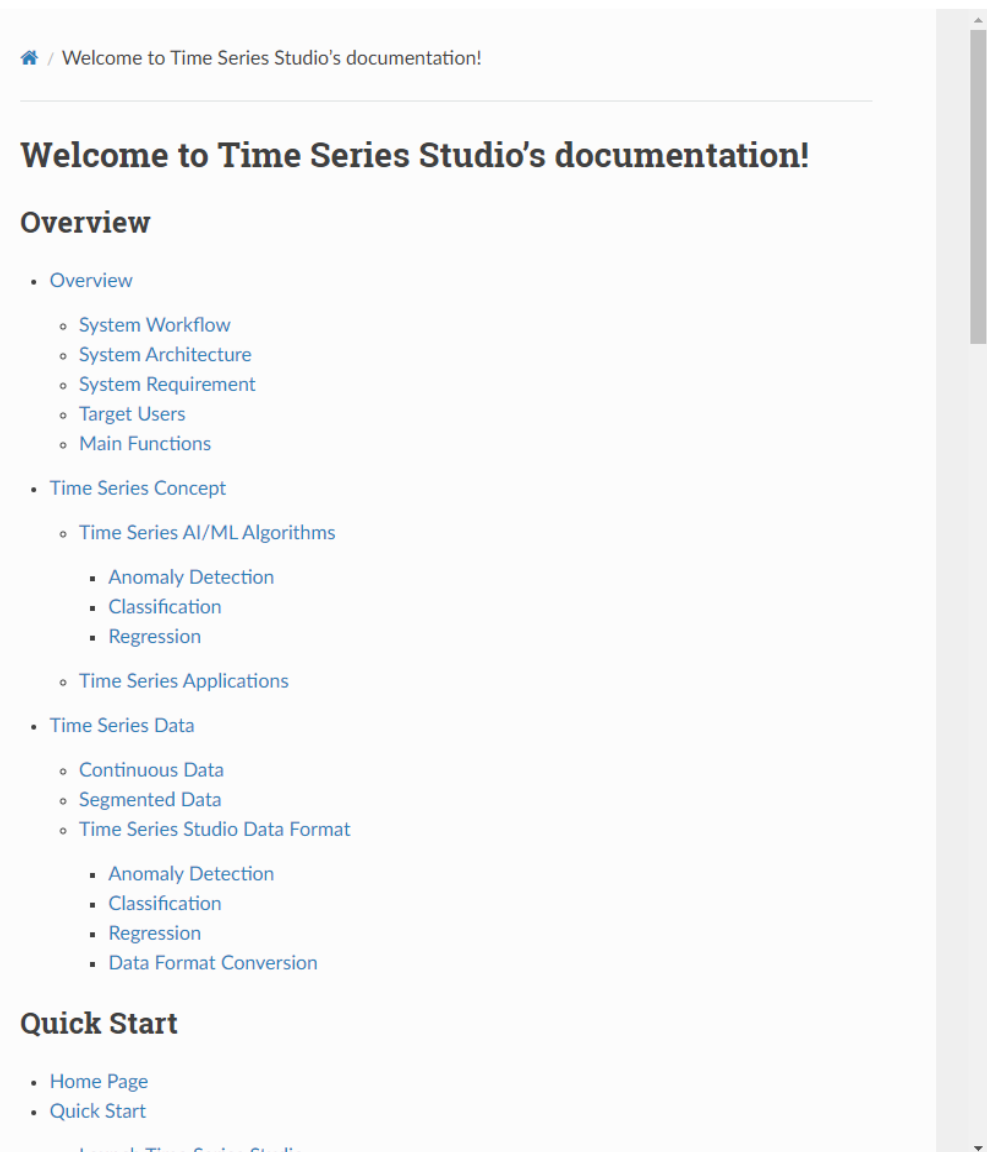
/ Welcome to Time Series Studio's documentation!

# Welcome to Time Series Studio's documentation!

## Overview

- Overview
  - System Workflow
  - System Architecture
  - System Requirement
  - Target Users
  - Main Functions
- Time Series Concept
  - Time Series AI/ML Algorithms
    - Anomaly Detection
    - Classification
    - Regression
  - Time Series Applications
- Time Series Data
  - Continuous Data
  - Segmented Data
  - Time Series Studio Data Format
    - Anomaly Detection
    - Classification
    - Regression
    - Data Format Conversion

## Quick Start

- Home Page
- Quick Start
  - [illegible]